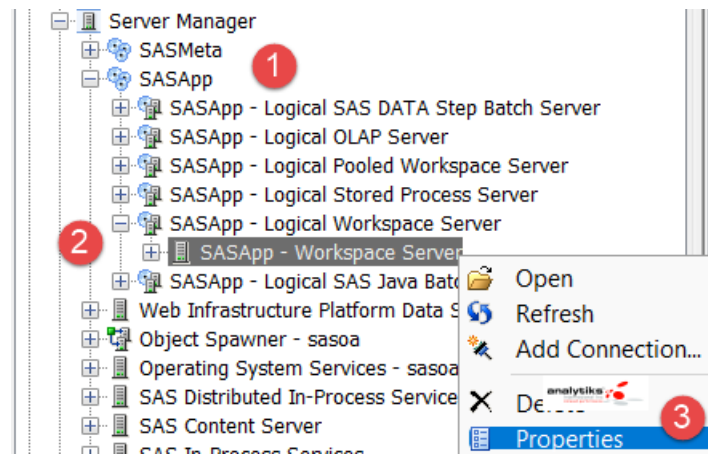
Server Manager
SASMeta
SASApp
1
SASApp - Logical SAS DATA Step Batch Server
SASApp - Logical OLAP Server
SASApp - Logical Pooled Workspace Server
SASApp - Logical Stored Process Server
SASApp - Logical Workspace Server
2
SASApp - Workspace Server
SASApp - Logical SAS Java Batc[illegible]
Web Infrastructure Platform Data S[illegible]
Object Spawner - sasoa
Operating System Services - sasoa
SAS Distributed In-Process Service
SAS Content Server
SAS In-Process Services
Open
Refresh
Add Connection...
De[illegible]
analytiks
3
Properties